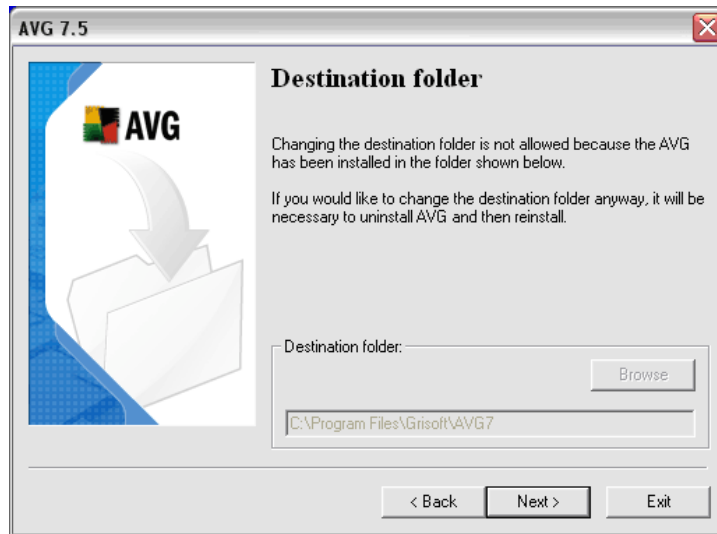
AVG 7.5

AVG

Destination folder

Changing the destination folder is not allowed because the AVG has been installed in the folder shown below.

If you would like to change the destination folder anyway, it will be necessary to uninstall AVG and then reinstall.

Destination folder:

Browse

C:\Program Files\Grisoft\AVG7

< Back

Next >

Exit